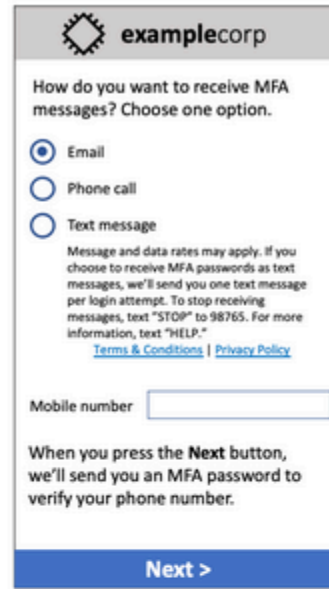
examplecorp

How do you want to receive MFA messages? Choose one option.

Email

Phone call

Text message

Message and data rates may apply. If you choose to receive MFA passwords as text messages, we'll send you one text message per login attempt. To stop receiving messages, text "STOP" to 98765. For more information, text "HELP."

Terms & Conditions | Privacy Policy

Mobile number

When you press the **Next** button, we'll send you an MFA password to verify your phone number.

Next >